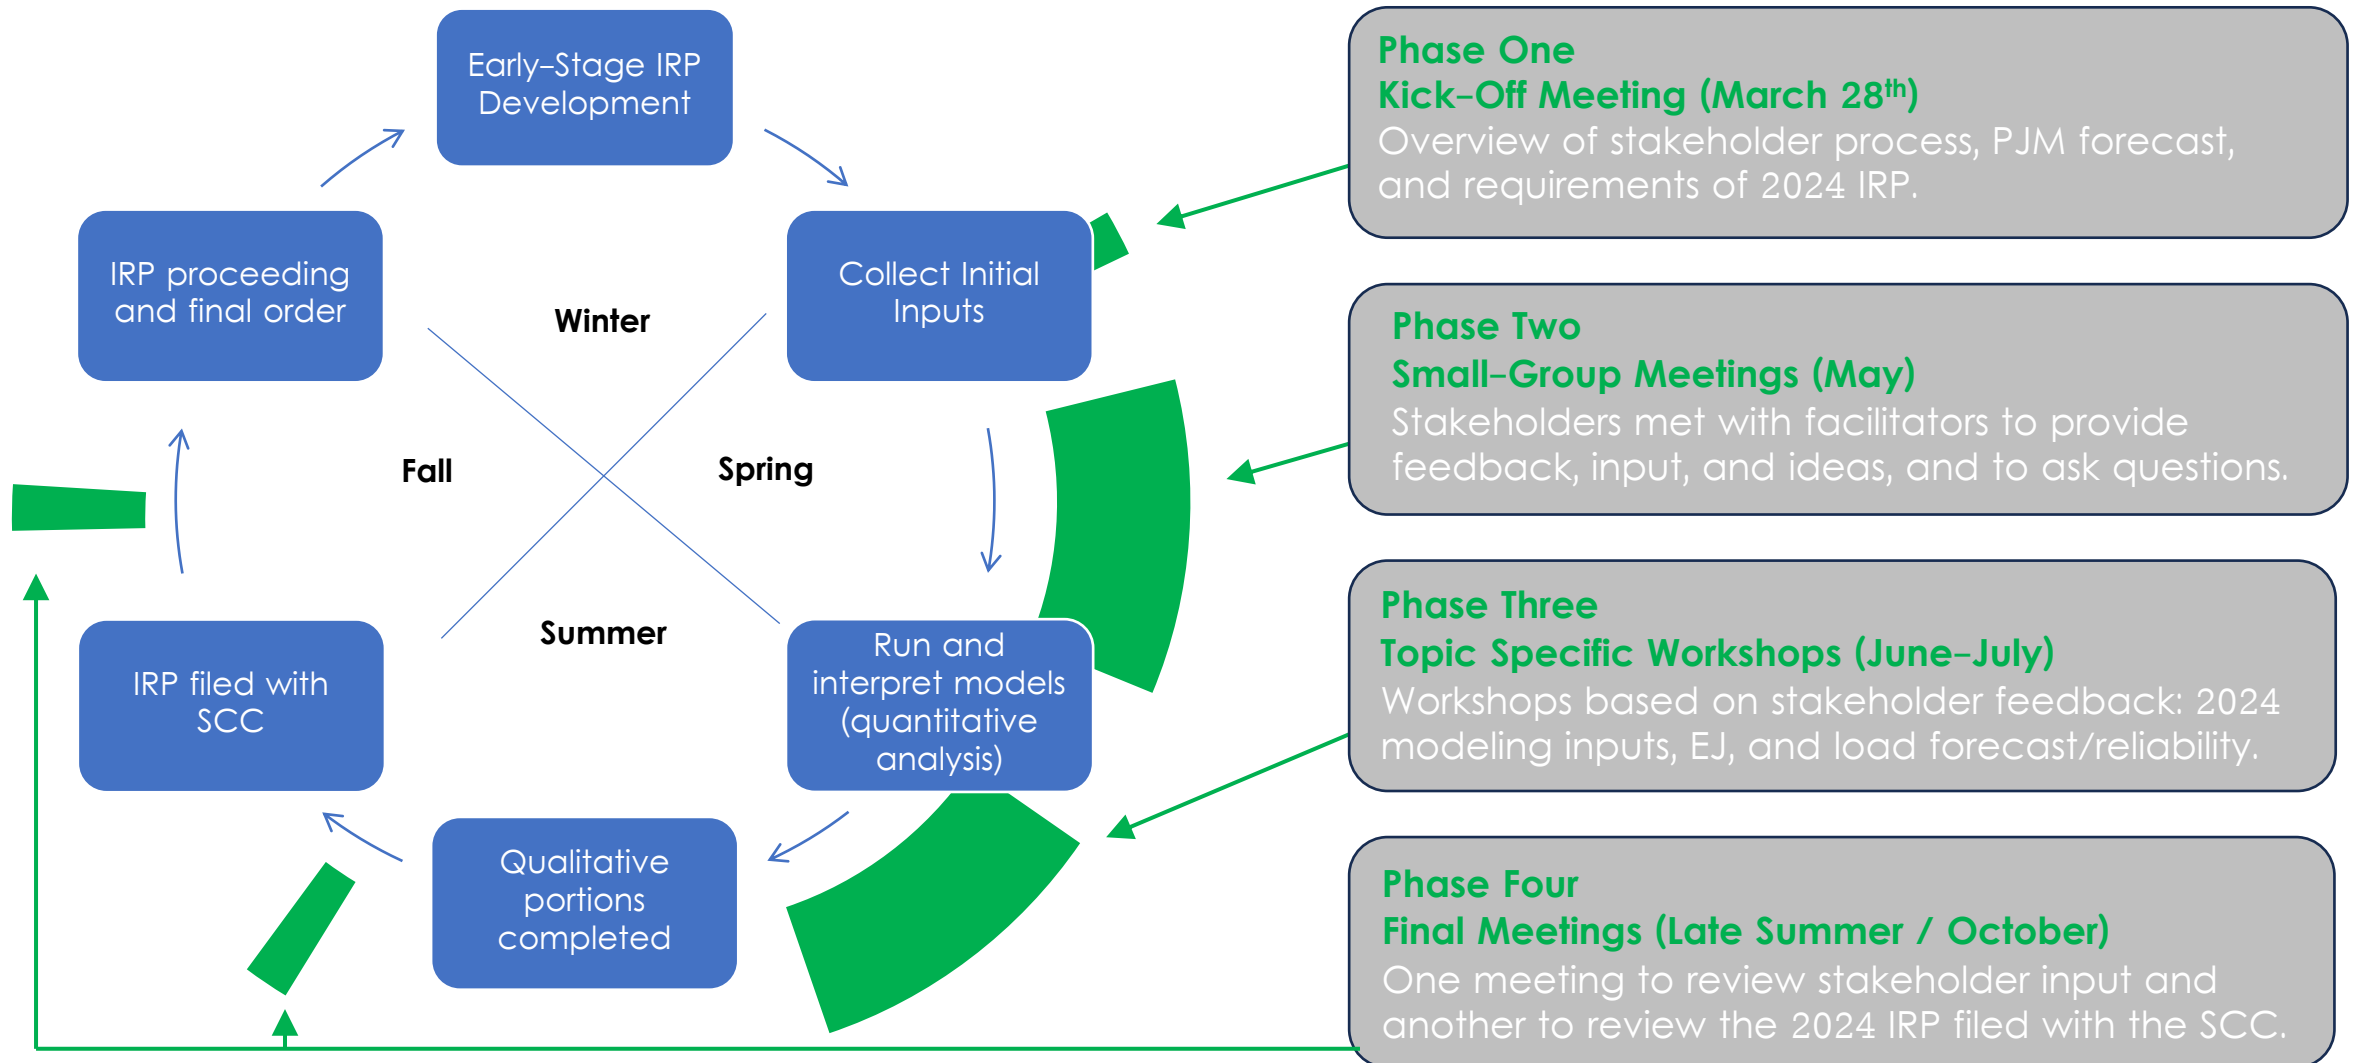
Early-Stage IRP Development

Collect Initial Inputs

Run and interpret models (quantitative analysis)

Qualitative portions completed

IRP filed with SCC

IRP proceeding and final order

Winter

Spring

Summer

Fall

Phase One
Kick-Off Meeting (March 28$^{th}$)
Overview of stakeholder process, PJM forecast, and requirements of 2024 IRP.

Phase Two
Small-Group Meetings (May)
Stakeholders met with facilitators to provide feedback, input, and ideas, and to ask questions.

Phase Three
Topic Specific Workshops (June-July)
Workshops based on stakeholder feedback: 2024 modeling inputs, EJ, and load forecast/reliability.

Phase Four
Final Meetings (Late Summer / October)
One meeting to review stakeholder input and another to review the 2024 IRP filed with the SCC.